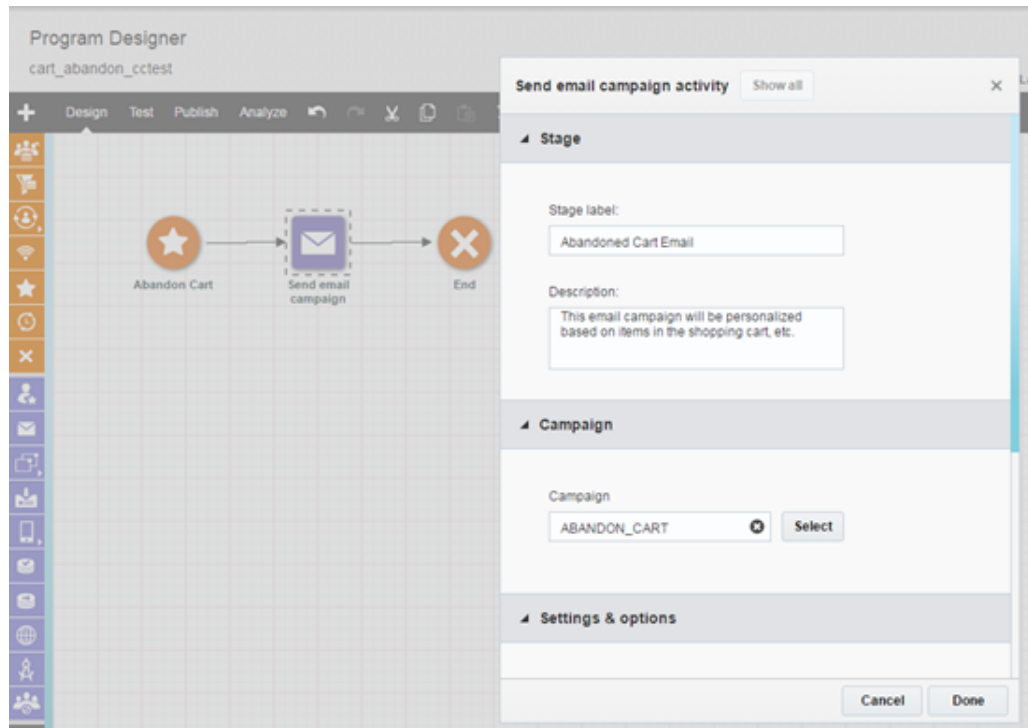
Program Designer
cart_abandon_cctest

Design Test Publish Analyze

Abandon Cart
Send email campaign
End

Send email campaign activity Show all ×

Stage

Stage label:
Abandoned Cart Email

Description:
This email campaign will be personalized based on items in the shopping cart, etc.

Campaign

Campaign
ABANDON_CART Select

Settings & options

Cancel Done